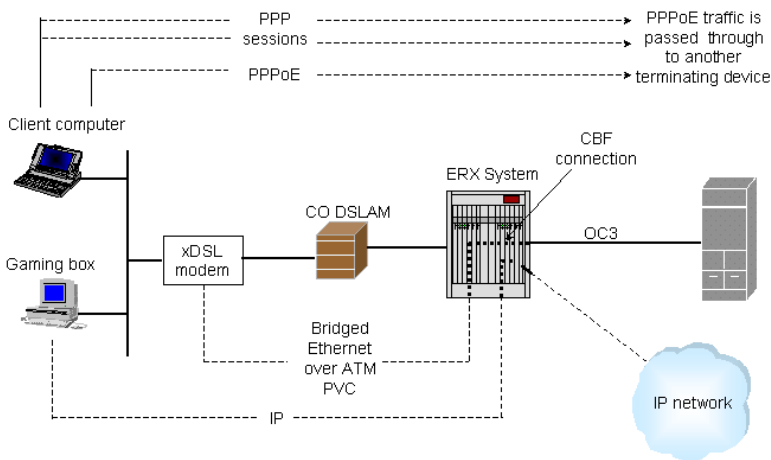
PPP sessions

PPPoE

PPPoE traffic is passed through to another terminating device

Client computer

Gaming box

xDSL modem

CO DSLAM

ERX System

CBF connection

OC3

Bridged Ethernet over ATM PVC

IP

IP network